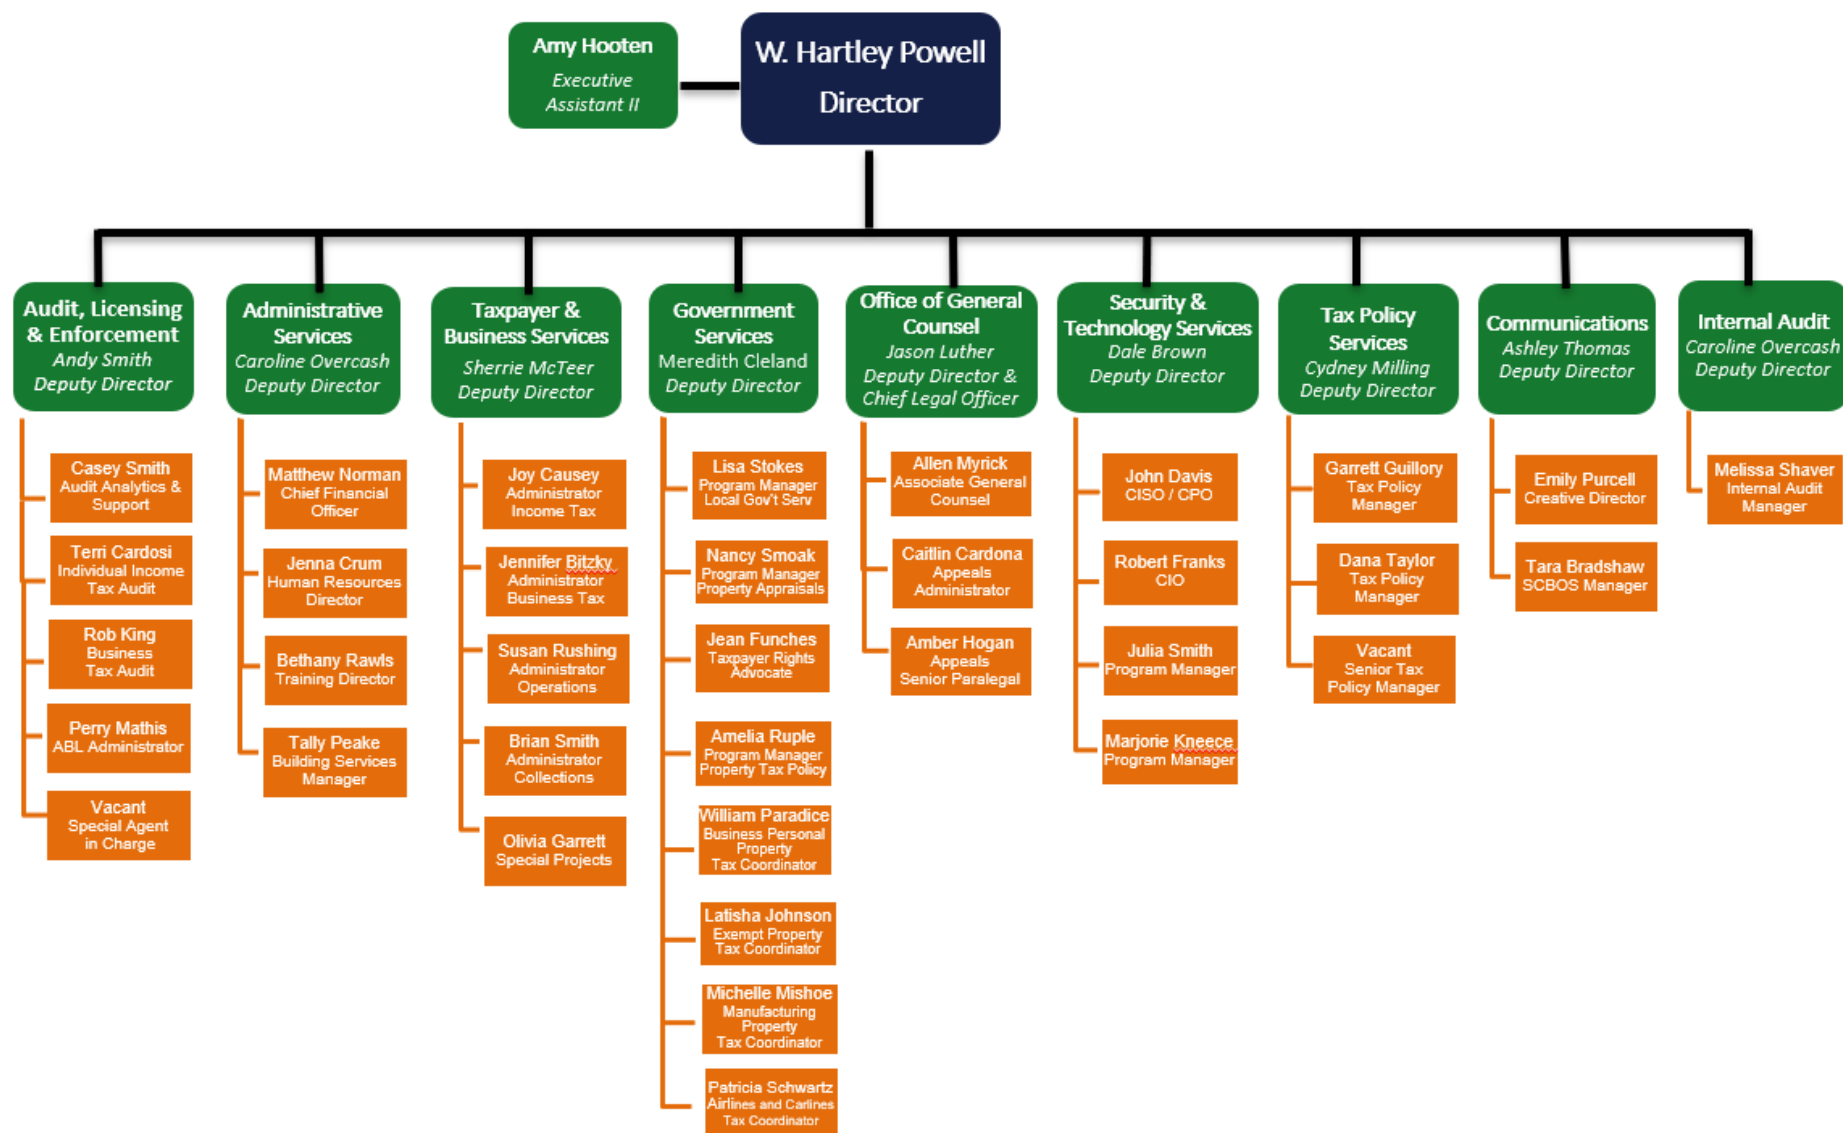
Amy Hooten
Executive Assistant II

W. Hartley Powell
Director

Audit, Licensing & Enforcement
Andy Smith
Deputy Director

Casey Smith
Audit Analytics & Support

Terri Cardosi
Individual Income Tax Audit

Rob King
Business Tax Audit

Perry Mathis
ABL Administrator

Vacant
Special Agent in Charge

Administrative Services
Caroline Overcash
Deputy Director

Matthew Norman
Chief Financial Officer

Jenna Crum
Human Resources Director

Bethany Rawls
Training Director

Tally Peake
Building Services Manager

Taxpayer & Business Services
Sherrie McTeer
Deputy Director

Joy Causey
Administrator Income Tax

Jennifer Bitzky
Administrator Business Tax

Susan Rushing
Administrator Operations

Brian Smith
Administrator Collections

Olivia Garrett
Special Projects

Government Services
Meredith Cleland
Deputy Director

Lisa Stokes
Program Manager Local Gov't Serv

Nancy Smoak
Program Manager Property Appraisals

Jean Funches
Taxpayer Rights Advocate

Amelia Ruple
Program Manager Property Tax Policy

William Paradice
Business Personal Property Tax Coordinator

Latisha Johnson
Exempt Property Tax Coordinator

Michelle Mishoe
Manufacturing Property Tax Coordinator

Patricia Schwartz
Airlines and Carlines Tax Coordinator

Office of General Counsel
Jason Luther
Deputy Director & Chief Legal Officer

Allen Myrick
Associate General Counsel

Caitlin Cardona
Appeals Administrator

Amber Hogan
Appeals Senior Paralegal

Security & Technology Services
Dale Brown
Deputy Director

John Davis
CISO / CPO

Robert Franks
CIO

Julia Smith
Program Manager

Marjorie Kneece
Program Manager

Tax Policy Services
Cydney Milling
Deputy Director

Garrett Guillory
Tax Policy Manager

Dana Taylor
Tax Policy Manager

Vacant
Senior Tax Policy Manager

Communications
Ashley Thomas
Deputy Director

Emily Purcell
Creative Director

Tara Bradshaw
SCBOS Manager

Internal Audit
Caroline Overcash
Deputy Director

Melissa Shaver
Internal Audit Manager